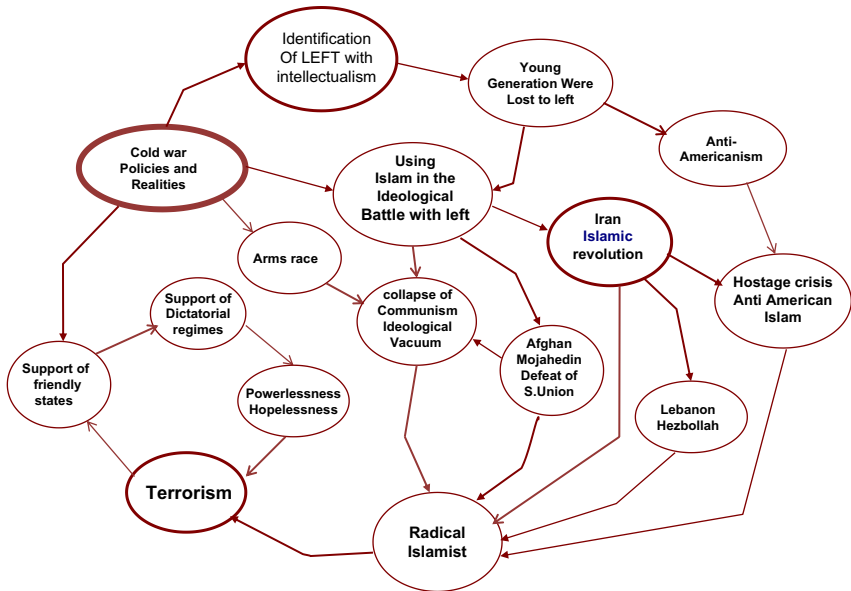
Identification Of LEFT with intellectualism

Young Generation Were Lost to left

Anti-Americanism

Cold war Policies and Realities

Using Islam in the Ideological Battle with left

Iran Islamic revolution

Hostage crisis Anti American Islam

Arms race

Support of Dictatorial regimes

collapse of Communism Ideological Vacuum

Afghan Mojahedin Defeat of S.Union

Support of friendly states

Powerlessness Hopelessness

Lebanon Hezbollah

Terrorism

Radical Islamist